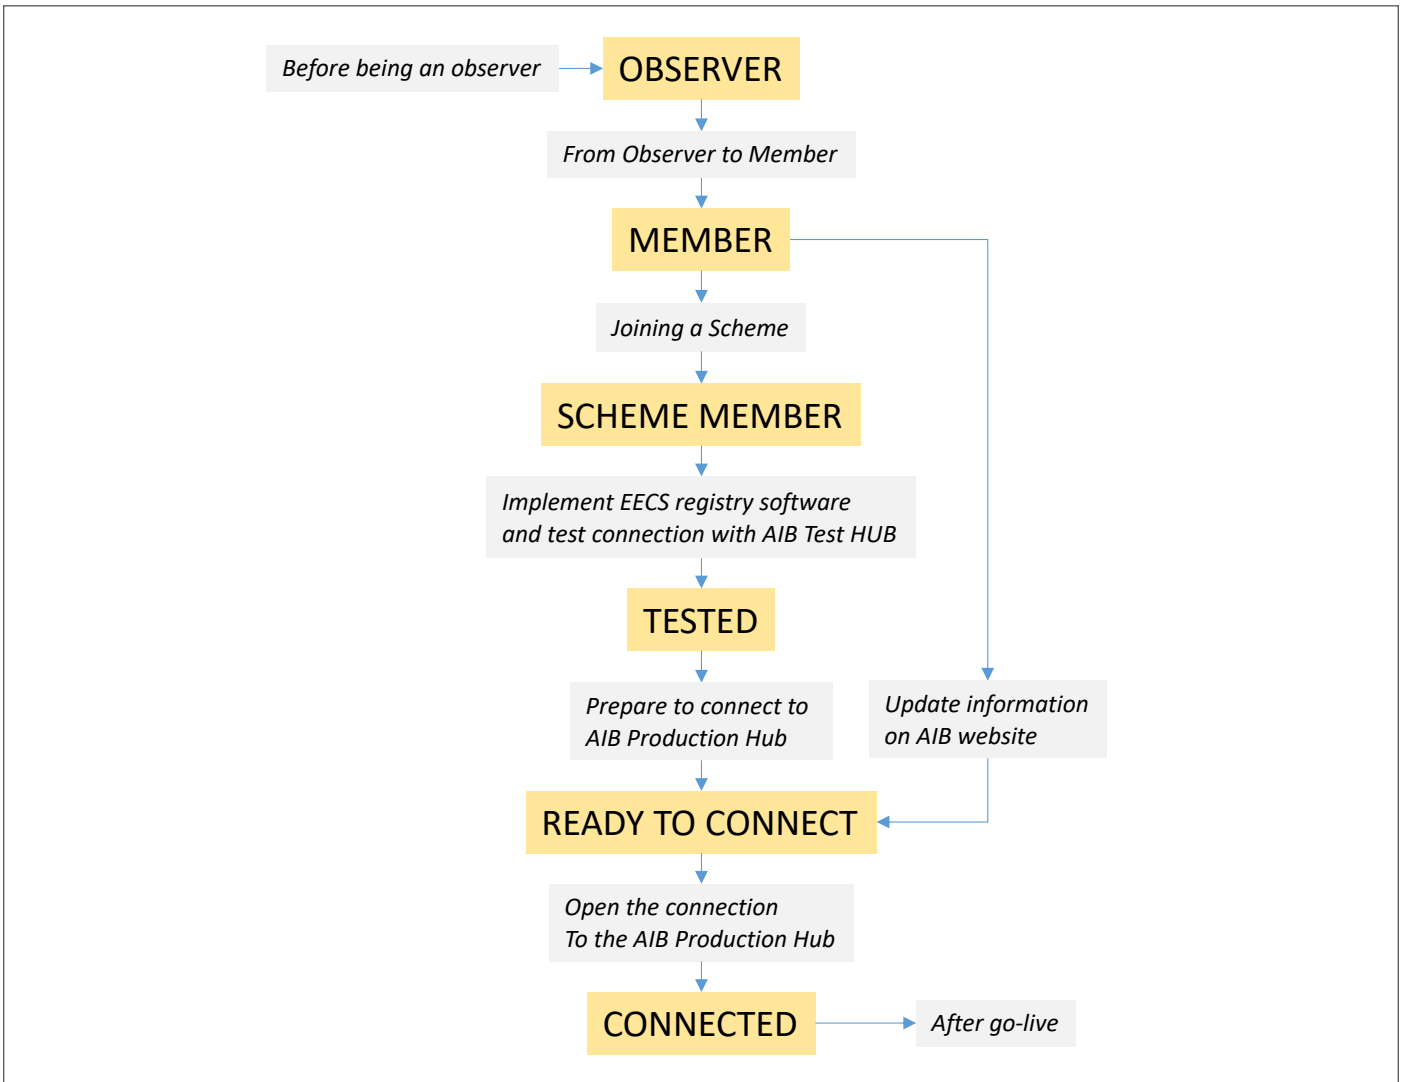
Before being an observer

OBSERVER

From Observer to Member

MEMBER

Joining a Scheme

SCHEME MEMBER

Implement EECS registry software and test connection with AIB Test HUB

TESTED

Prepare to connect to AIB Production Hub

Update information on AIB website

READY TO CONNECT

Open the connection To the AIB Production Hub

CONNECTED

After go-live